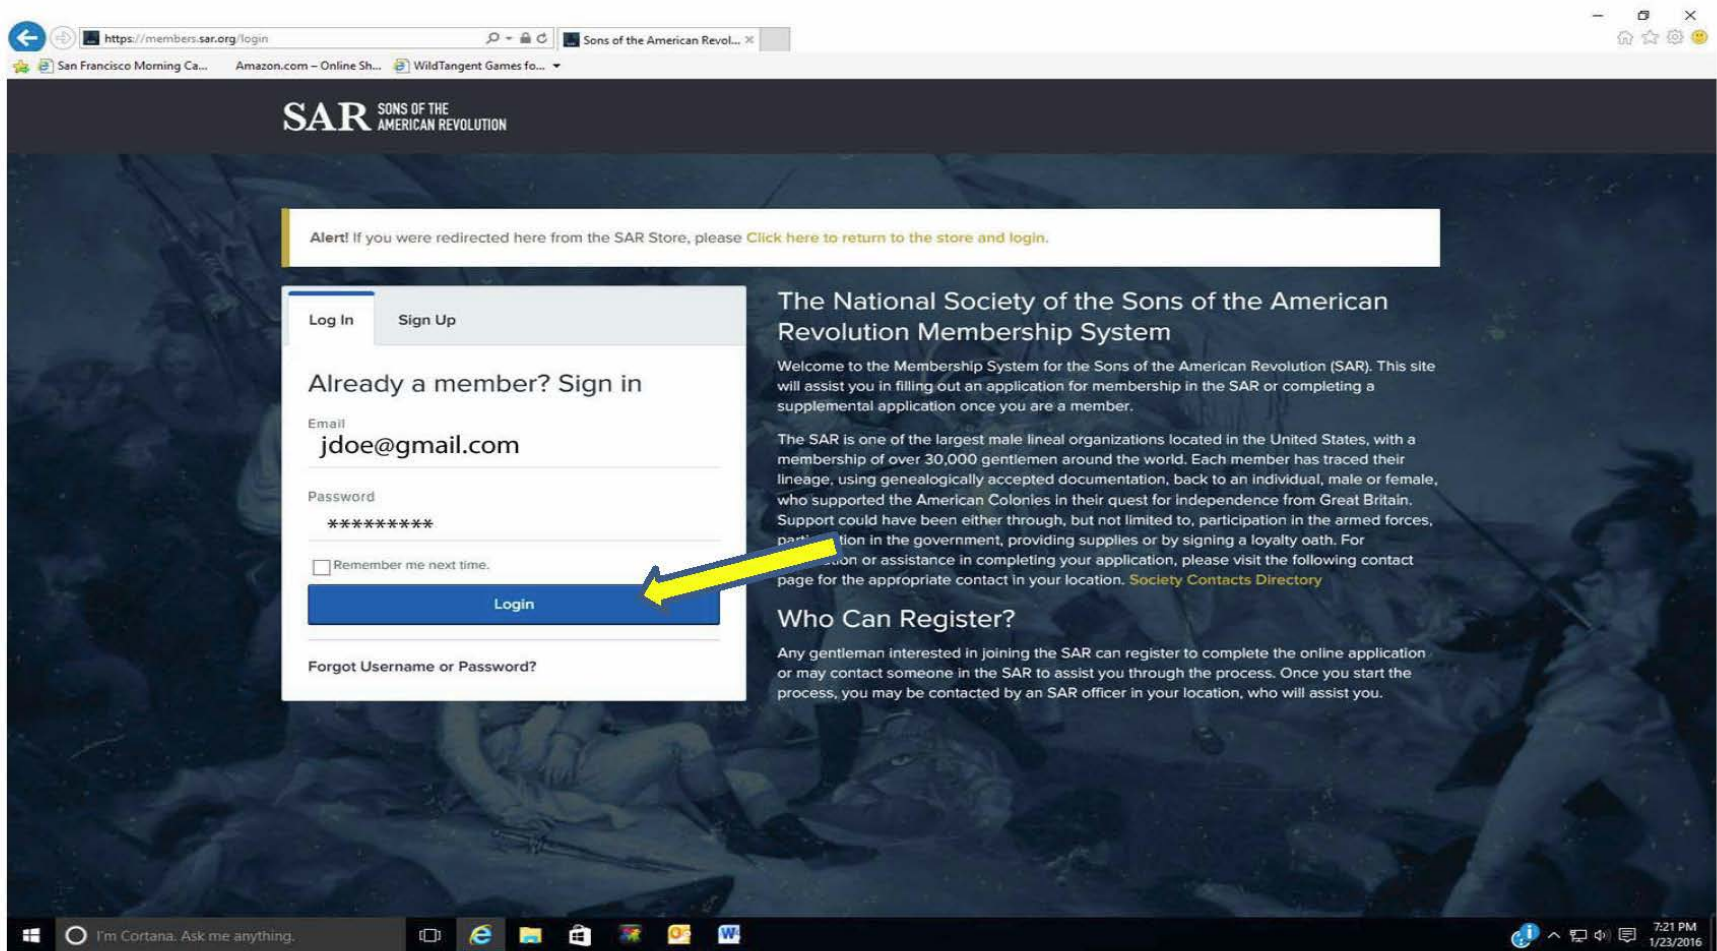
https://members.sar.org/login

Sons of the American Revol... ×

San Francisco Morning Ca... Amazon.com – Online Sh... WildTangent Games fo...

SAR SONS OF THE AMERICAN REVOLUTION

Alert! If you were redirected here from the SAR Store, please Click here to return to the store and login.

Log In

Sign Up

Already a member? Sign in

Email
jdoe@gmail.com

Password
*********

Remember me next time.

Login

Forgot Username or Password?

The National Society of the Sons of the American Revolution Membership System

Welcome to the Membership System for the Sons of the American Revolution (SAR). This site will assist you in filling out an application for membership in the SAR or completing a supplemental application once you are a member.

The SAR is one of the largest male lineal organizations located in the United States, with a membership of over 30,000 gentlemen around the world. Each member has traced their lineage, using genealogically accepted documentation, back to an individual, male or female, who supported the American Colonies in their quest for independence from Great Britain. Support could have been either through, but not limited to, participation in the armed forces, parti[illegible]tion in the government, providing supplies or by signing a loyalty oath. For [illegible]tion or assistance in completing your application, please visit the following contact page for the appropriate contact in your location. Society Contacts Directory

Who Can Register?

Any gentleman interested in joining the SAR can register to complete the online application or may contact someone in the SAR to assist you through the process. Once you start the process, you may be contacted by an SAR officer in your location, who will assist you.

I'm Cortana. Ask me anything.

7:21 PM
1/23/2016